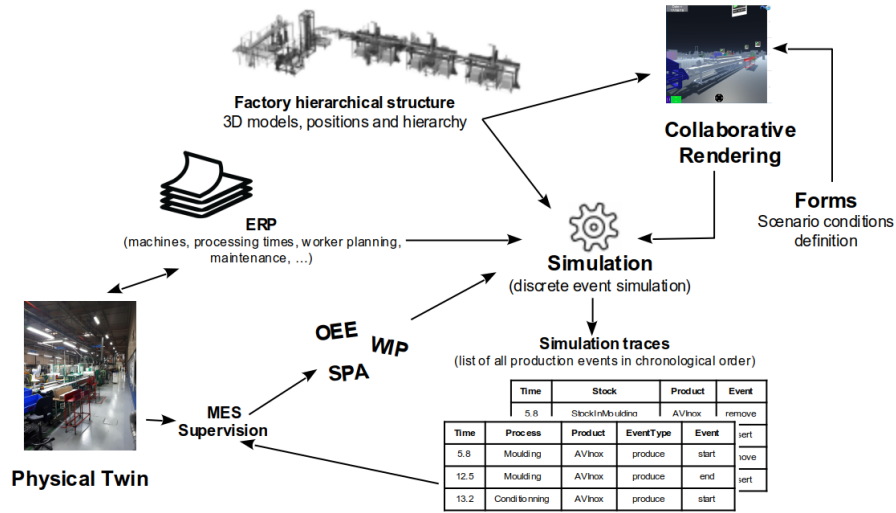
Factory hierarchical structure
3D models, positions and hierarchy

Collaborative Rendering

ERP
(machines, processing times, worker planning, maintenance, …)

Forms
Scenario conditions definition

Simulation
(discrete event simulation)

OEE
WIP
SPA

Simulation traces
(list of all production events in chronological order)

Physical Twin

MES
Supervision

| Time | Stock | Product | Action |
|---|---|---|---|
| 5.8 | StockInMoulding | AVInox | remove |
| | | | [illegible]sert |
| | | | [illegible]move |
| | | | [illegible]sert |

| Time | Process | Product | EventType | Event |
|---|---|---|---|---|
| 5.8 | Moulding | AVInox | produce | start |
| 12.5 | Moulding | AVInox | produce | end |
| 13.2 | Conditionning | AVInox | produce | start |